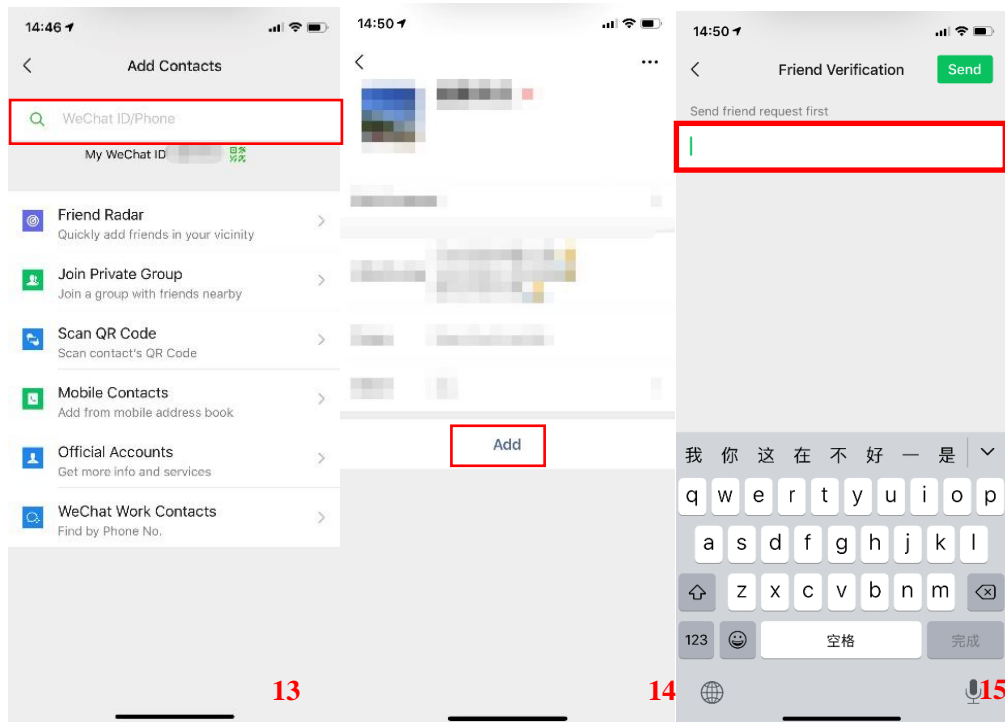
14:46

Add Contacts

WeChat ID/Phone

My WeChat ID

Friend Radar
Quickly add friends in your vicinity

Join Private Group
Join a group with friends nearby

Scan QR Code
Scan contact's QR Code

Mobile Contacts
Add from mobile address book

Official Accounts
Get more info and services

WeChat Work Contacts
Find by Phone No.

13

14:50

Add

14

14:50

Friend Verification

Send

Send friend request first

我 你 这 在 不 好 一 是

q w e r t y u i o p
a s d f g h j k l
z x c v b n m
123 空格 完成

15